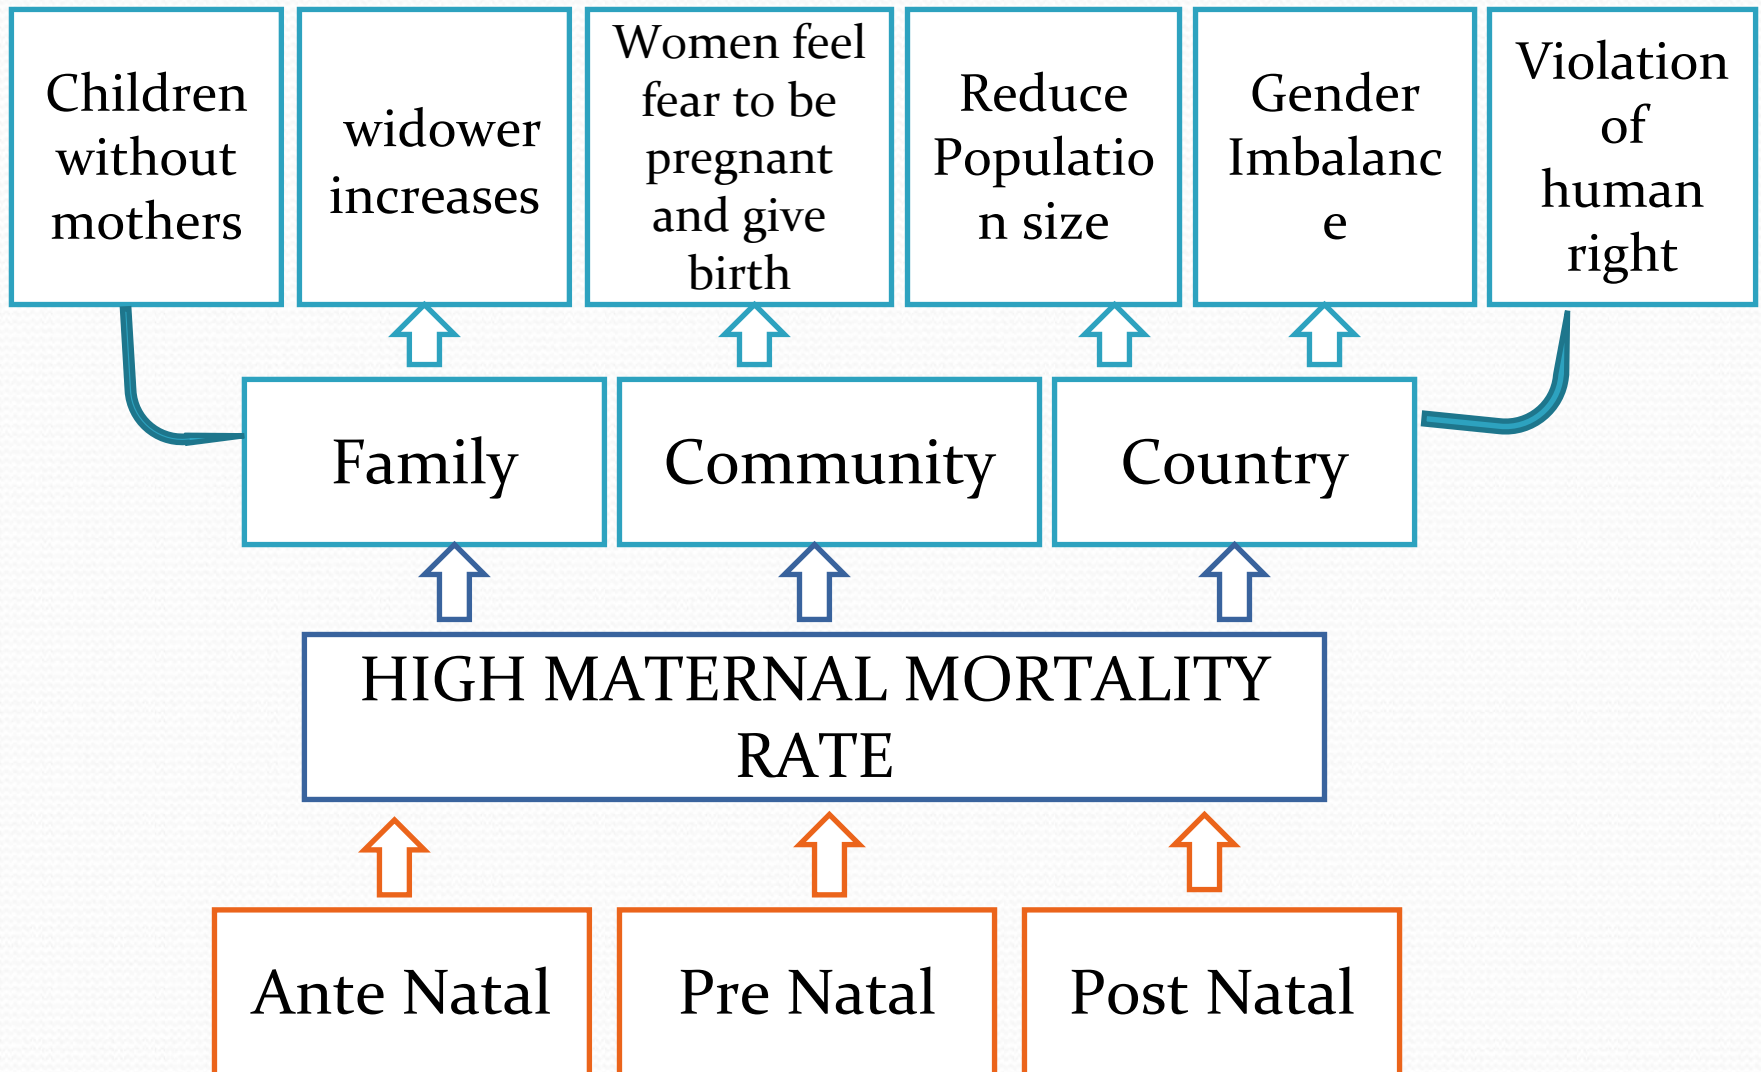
Children without mothers

widower increases

Women feel fear to be pregnant and give birth

Reduce Population size

Gender Imbalance

Violation of human right

Family

Community

Country

HIGH MATERNAL MORTALITY RATE

Ante Natal

Pre Natal

Post Natal